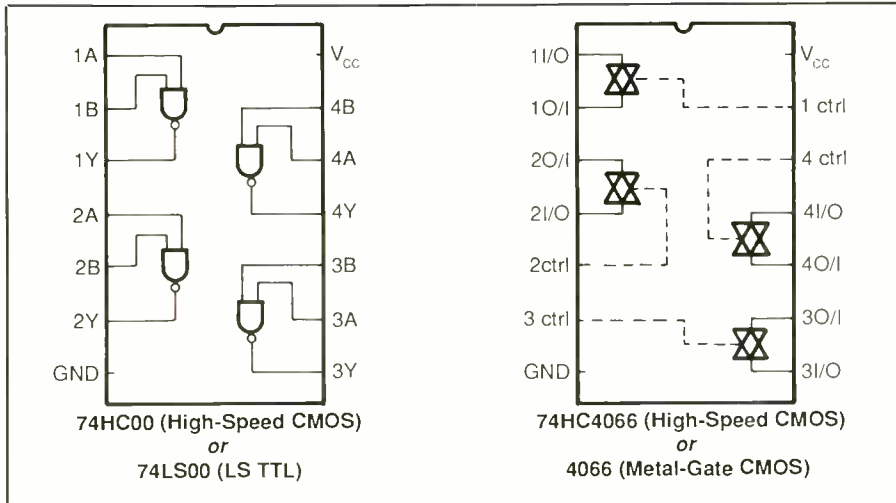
1A
1B
1Y
2A
2B
2Y
GND
$V_{cc}$
4B
4A
4Y
3B
3A
3Y

74HC00 (High-Speed CMOS)
or
74LS00 (LS TTL)

1I/O
1O/I
2O/I
2I/O
2ctrl
3 ctrl
GND
$V_{cc}$
1 ctrl
4 ctrl
4I/O
4O/I
3O/I
3I/O

74HC4066 (High-Speed CMOS)
or
4066 (Metal-Gate CMOS)